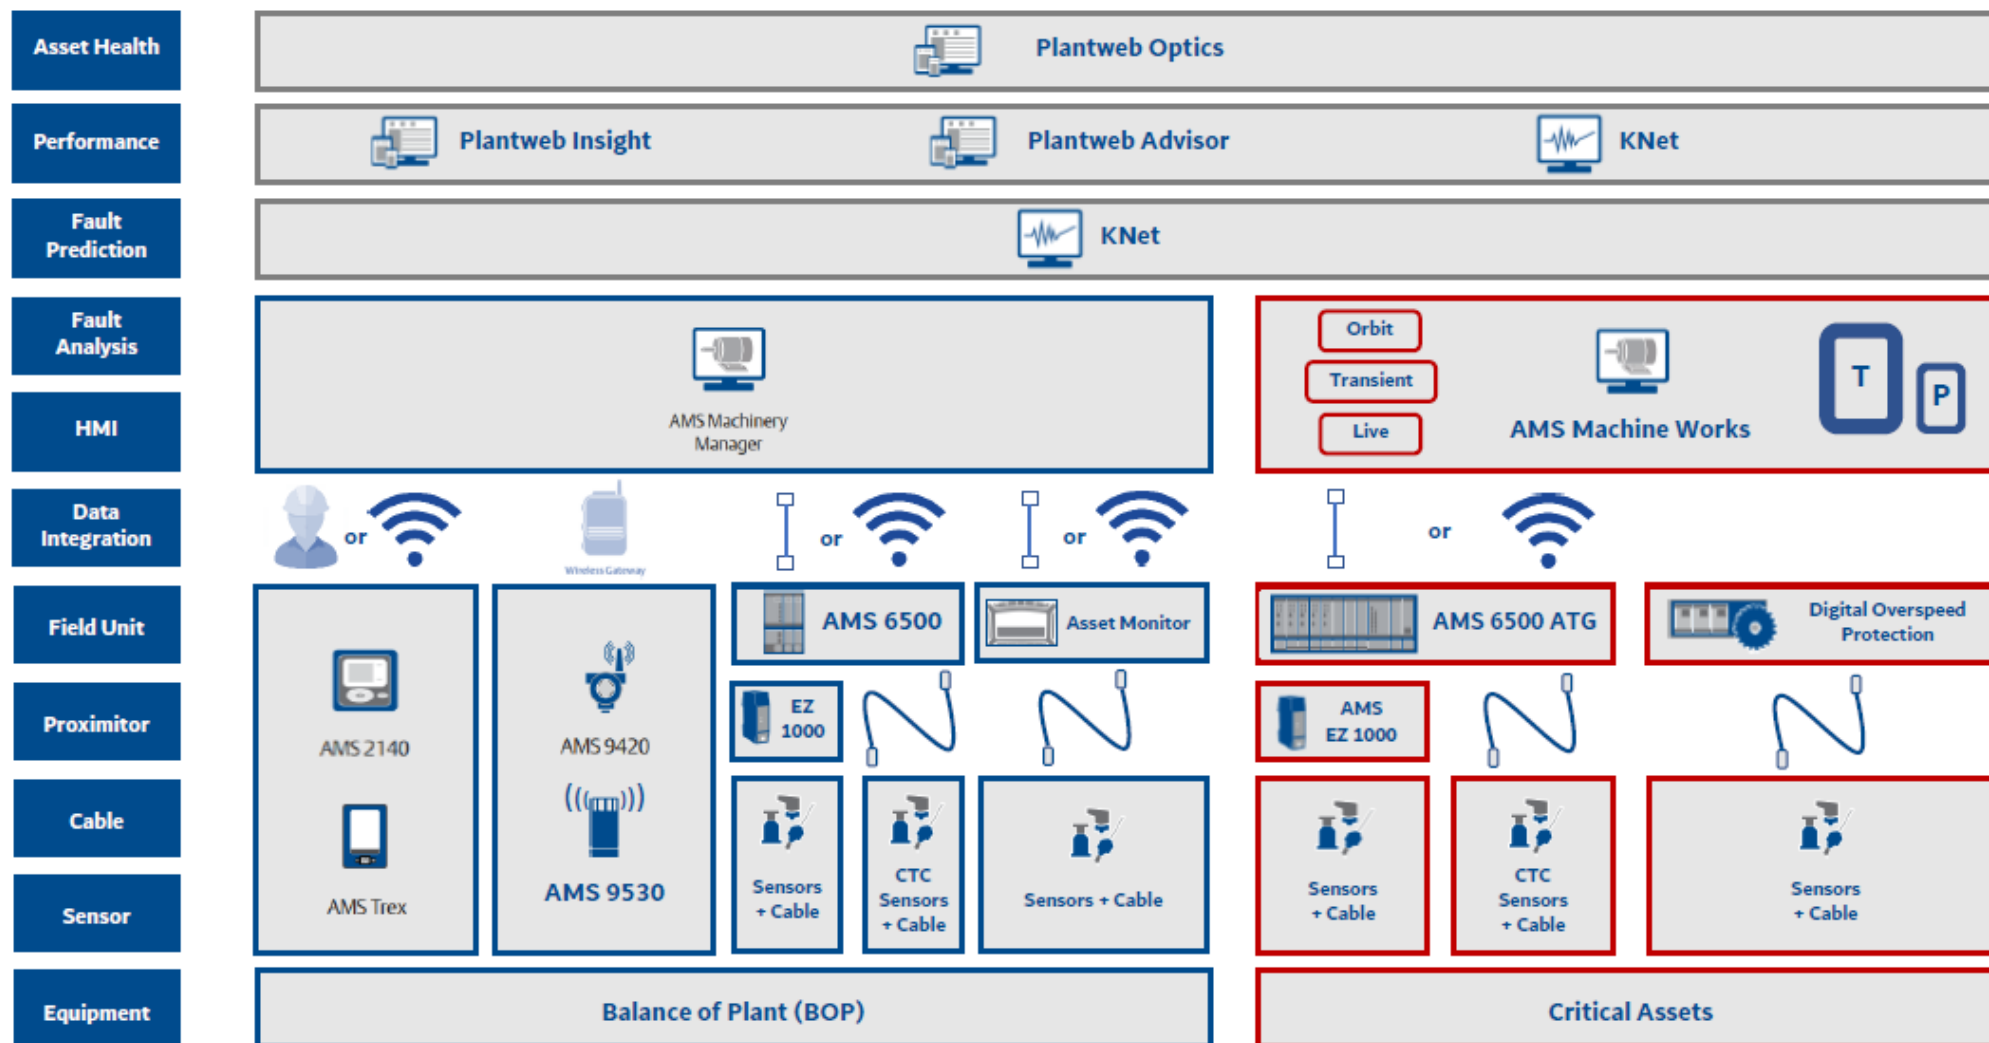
Asset Health

Performance

Fault Prediction

Fault Analysis

HMI

Data Integration

Field Unit

Proximitor

Cable

Sensor

Equipment

Plantweb Optics

Plantweb Insight

Plantweb Advisor

KNet

KNet

AMS Machinery Manager

Orbit

Transient

Live

AMS Machine Works

T

P

or

Wireless Gateway

or

or

or

AMS 2140

AMS Trex

AMS 9420

AMS 9530

AMS 6500

Asset Monitor

EZ 1000

Sensors + Cable

CTC Sensors + Cable

Sensors + Cable

AMS 6500 ATG

Digital Overspeed Protection

AMS EZ 1000

Sensors + Cable

CTC Sensors + Cable

Sensors + Cable

Balance of Plant (BOP)

Critical Assets